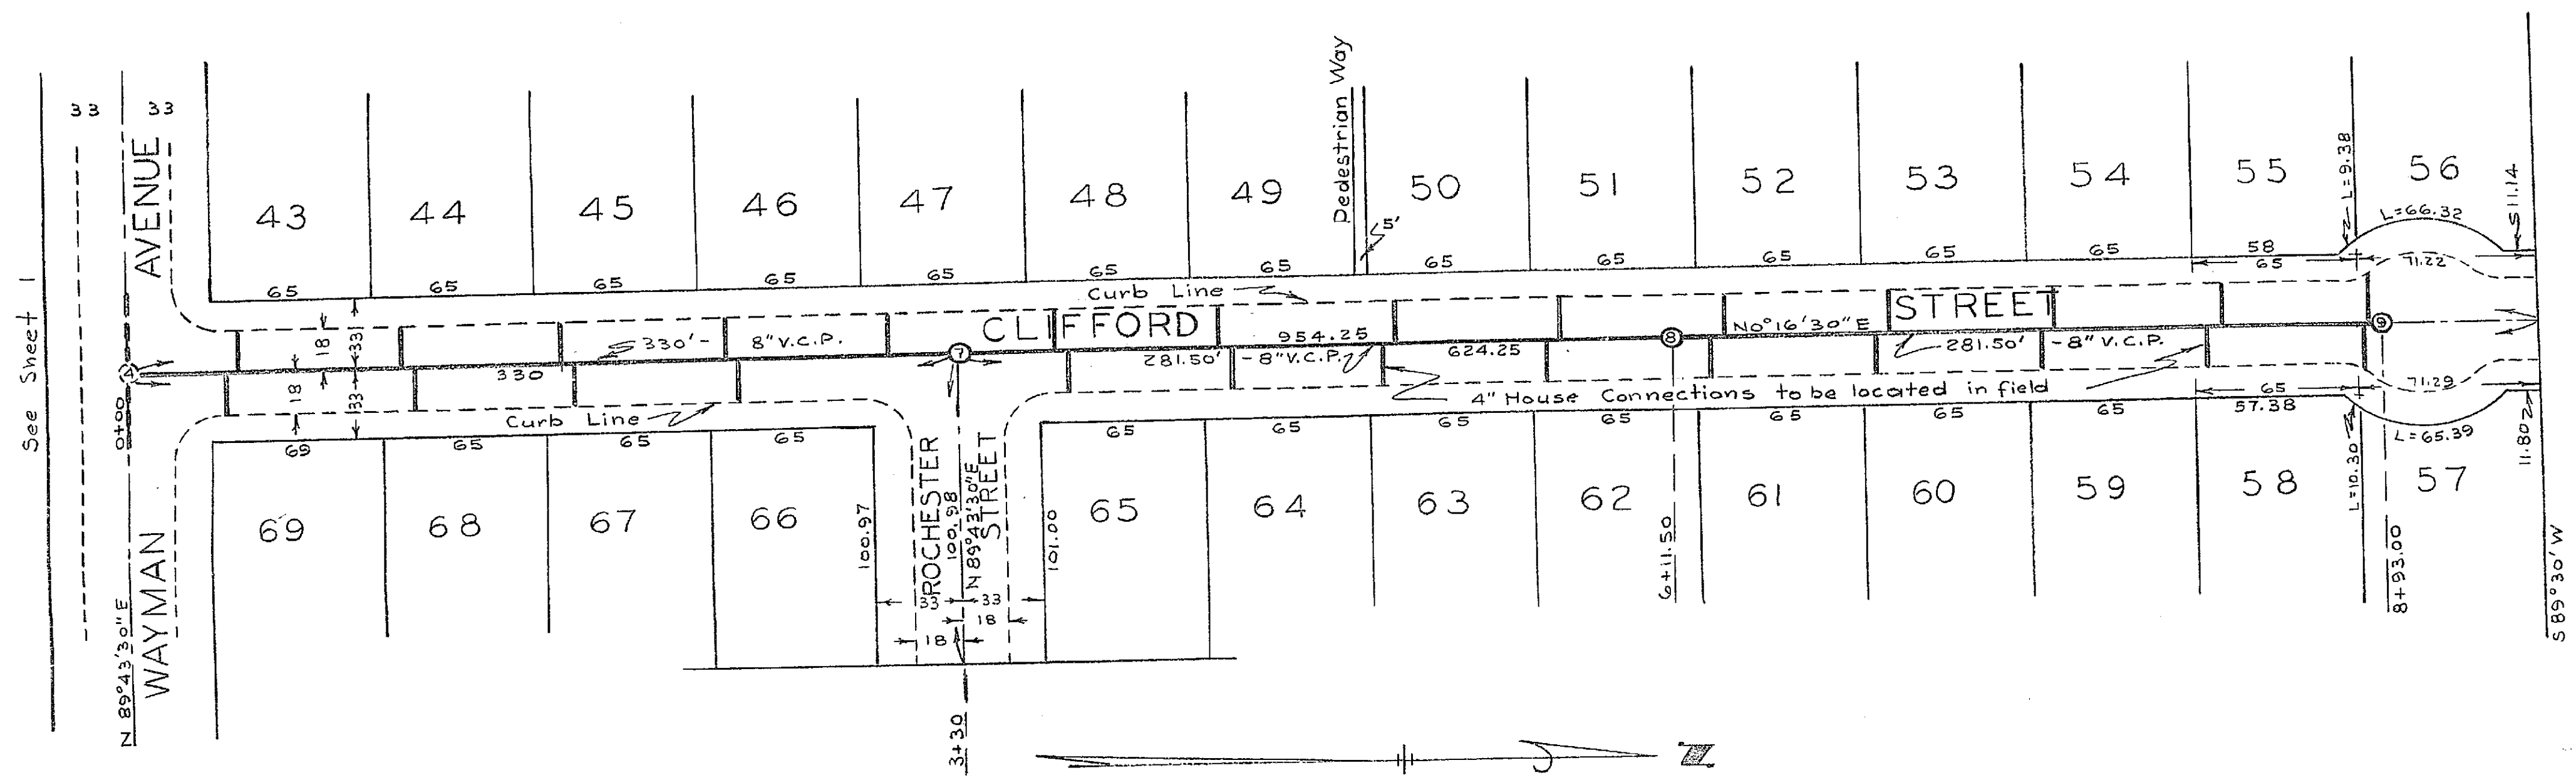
See Sheet 1

33 33

AVENUE

WAYMAN

N 89°43'30"E

0+00

Pedestrian Way

5'

43 44 45 46 47 48 49 50 51 52 53 54 55 56

65 65 65 65 65 65 65 65 65 65 65 65 58

65

L=9.38

L=66.32

11.14

71.22

Curb Line

CLIFFORD STREET

No°16'30"E

330' - 8" V.C.P.

954.25

281.50' - 8" V.C.P.

624.25

281.50' - 8" V.C.P.

18 33 18 33

330

4" House Connections to be located in field

Curb Line

71.29

65

57.38

L=65.39

L=10.30

11.80

69 65 65 65 65 65 65 65 65 65 65

69 68 67 66 65 64 63 62 61 60 59 58 57

100.97

ROCHESTER STREET

100.98

N 89°43'30"E

101.00

33 33

18 18

3+30

6+11.50

8+93.00

S 89°30'W

N